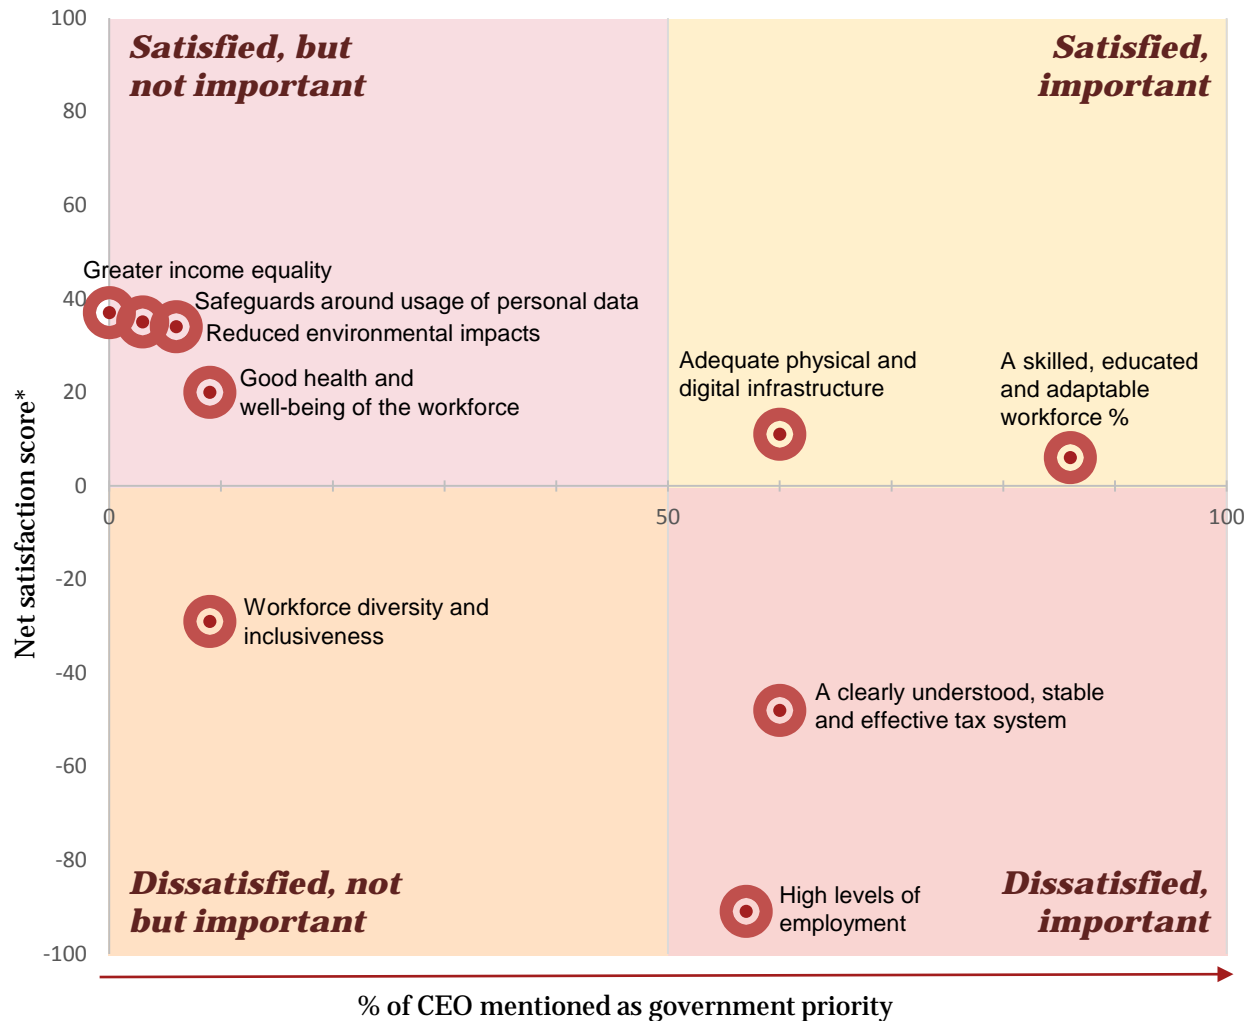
100

Satisfied, but not important

Satisfied, important

80

60

Greater income equality

40

Safeguards around usage of personal data

Reduced environmental impacts

Adequate physical and digital infrastructure

A skilled, educated and adaptable workforce %

20

Good health and well-being of the workforce

0

0

50

100

-20

Workforce diversity and inclusiveness

-40

A clearly understood, stable and effective tax system

-60

-80

Dissatisfied, not but important

High levels of employment

Dissatisfied, important

-100

Net satisfaction score*

% of CEO mentioned as government priority